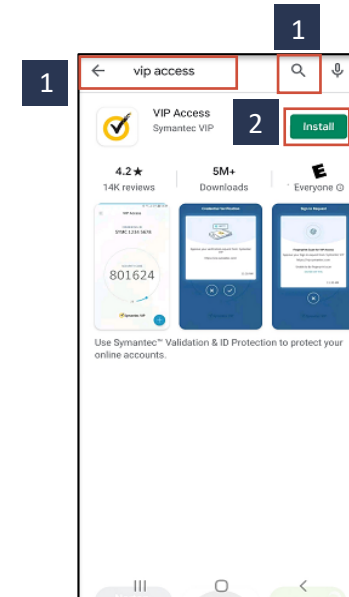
1

1

vip access

VIP Access
Symantec VIP

2

Install

4.2★
14K reviews

5M+
Downloads

E
Everyone ⓘ

VIP Access

SYMC 1234 5678

801624

Symantec VIP

Credential Verification

Sign-in Request

Use Symantec™ Validation & ID Protection to protect your online accounts.